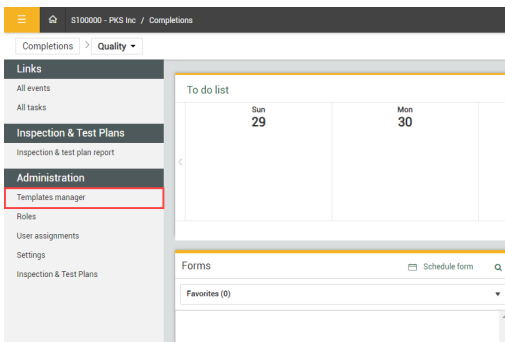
S100000 - PKS Inc / Completions

Completions > Quality ▾

Links

All events

All tasks

Inspection & Test Plans

Inspection & test plan report

Administration

Templates manager

Roles

User assignments

Settings

Inspection & Test Plans

To do list

| Sun 29 | Mon 30 |
|---|---|

Forms

Schedule form

Favorites (0)